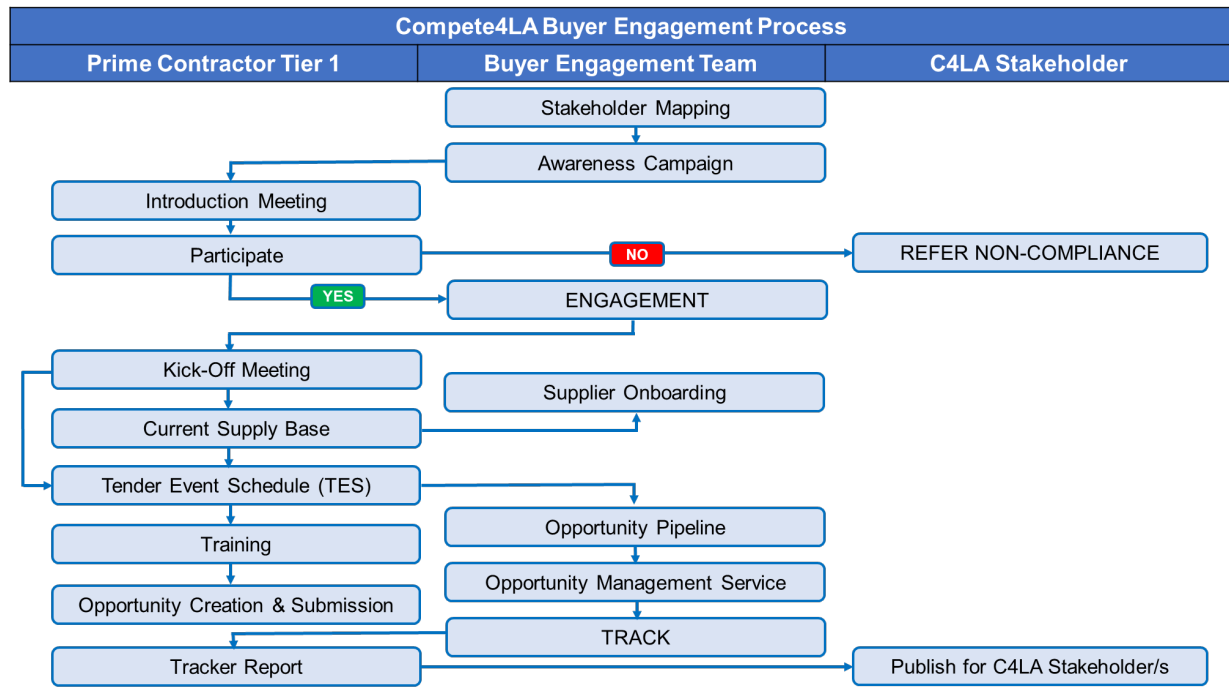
Compete4LA Buyer Engagement Process

Prime Contractor Tier 1

Buyer Engagement Team

C4LA Stakeholder

Stakeholder Mapping

Awareness Campaign

Introduction Meeting

Participate

NO

REFER NON-COMPLIANCE

YES

ENGAGEMENT

Kick-Off Meeting

Supplier Onboarding

Current Supply Base

Tender Event Schedule (TES)

Opportunity Pipeline

Training

Opportunity Management Service

Opportunity Creation & Submission

TRACK

Tracker Report

Publish for C4LA Stakeholder/s